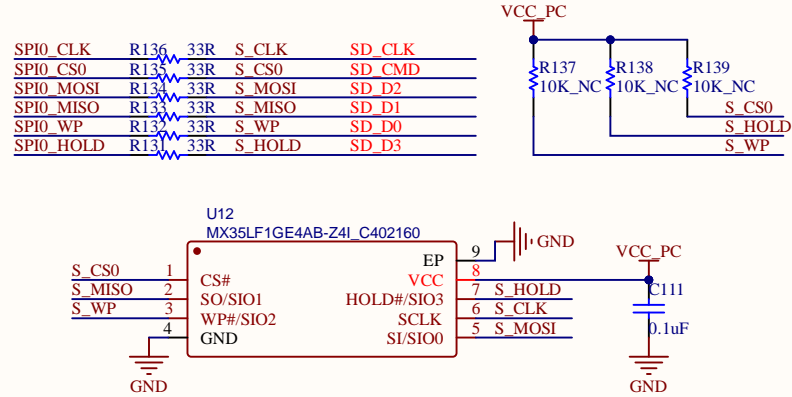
SPI0_CLK R136 33R S_CLK SD_CLK
SPI0_CS0 R135 33R S_CS0 SD_CMD
SPI0_MOSI R134 33R S_MOSI SD_D2
SPI0_MISO R133 33R S_MISO SD_D1
SPI0_WP R132 33R S_WP SD_D0
SPI0_HOLD R131 33R S_HOLD SD_D3

VCC_PC
R137 10K_NC
R138 10K_NC
R139 10K_NC
S_CS0
S_HOLD
S_WP

U12
MX35LF1GE4AB-Z4I_C402160
S_CS0 1 CS#
S_MISO 2 SO/SIO1
S_WP 3 WP#/SIO2
4 GND
GND
EP 9
GND
VCC 8
HOLD#/SIO3 7 S_HOLD
SCLK 6 S_CLK
SI/SIO0 5 S_MOSI
VCC_PC
C111
0.1uF
GND